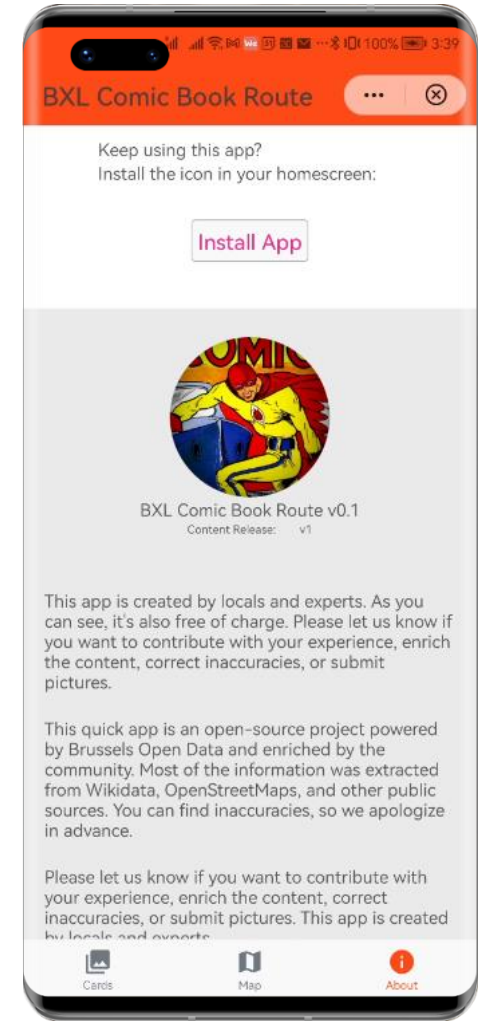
100% 3:39

BXL Comic Book Route

Keep using this app?
Install the icon in your homescreen:

Install App

COMIC

BXL Comic Book Route v0.1
Content Release: v1

This app is created by locals and experts. As you can see, it's also free of charge. Please let us know if you want to contribute with your experience, enrich the content, correct inaccuracies, or submit pictures.

This quick app is an open-source project powered by Brussels Open Data and enriched by the community. Most of the information was extracted from Wikidata, OpenStreetMaps, and other public sources. You can find inaccuracies, so we apologize in advance.

Please let us know if you want to contribute with your experience, enrich the content, correct inaccuracies, or submit pictures. This app is created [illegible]

Cards Map About